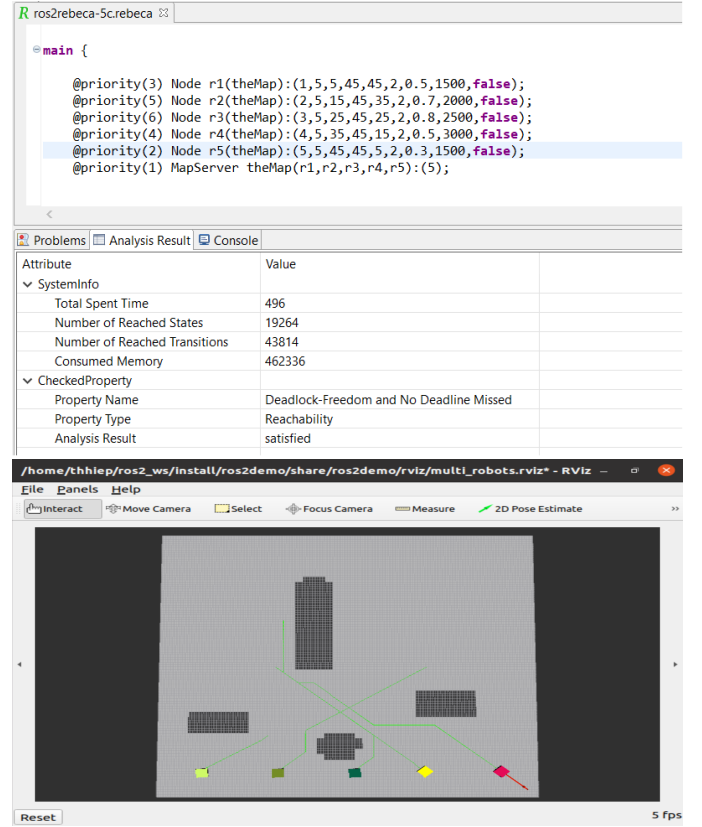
ros2rebeca-5c.rebeca

main {

@priority(3) Node r1(theMap):(1,5,5,45,45,2,0.5,1500,false);
@priority(5) Node r2(theMap):(2,5,15,45,35,2,0.7,2000,false);
@priority(6) Node r3(theMap):(3,5,25,45,25,2,0.8,2500,false);
@priority(4) Node r4(theMap):(4,5,35,45,15,2,0.5,3000,false);
@priority(2) Node r5(theMap):(5,5,45,45,5,2,0.3,1500,false);
@priority(1) MapServer theMap(r1,r2,r3,r4,r5):(5);

Problems | Analysis Result | Console

| Attribute | Value |
|---|---|
| SystemInfo | |
| Total Spent Time | 496 |
| Number of Reached States | 19264 |
| Number of Reached Transitions | 43814 |
| Consumed Memory | 462336 |
| CheckedProperty | |
| Property Name | Deadlock-Freedom and No Deadline Missed |
| Property Type | Reachability |
| Analysis Result | satisfied |

/home/thhiep/ros2_ws/install/ros2demo/share/ros2demo/rviz/multi_robots.rviz* - RViz

File Panels Help

Interact | Move Camera | Select | Focus Camera | Measure | 2D Pose Estimate

Reset

5 fps